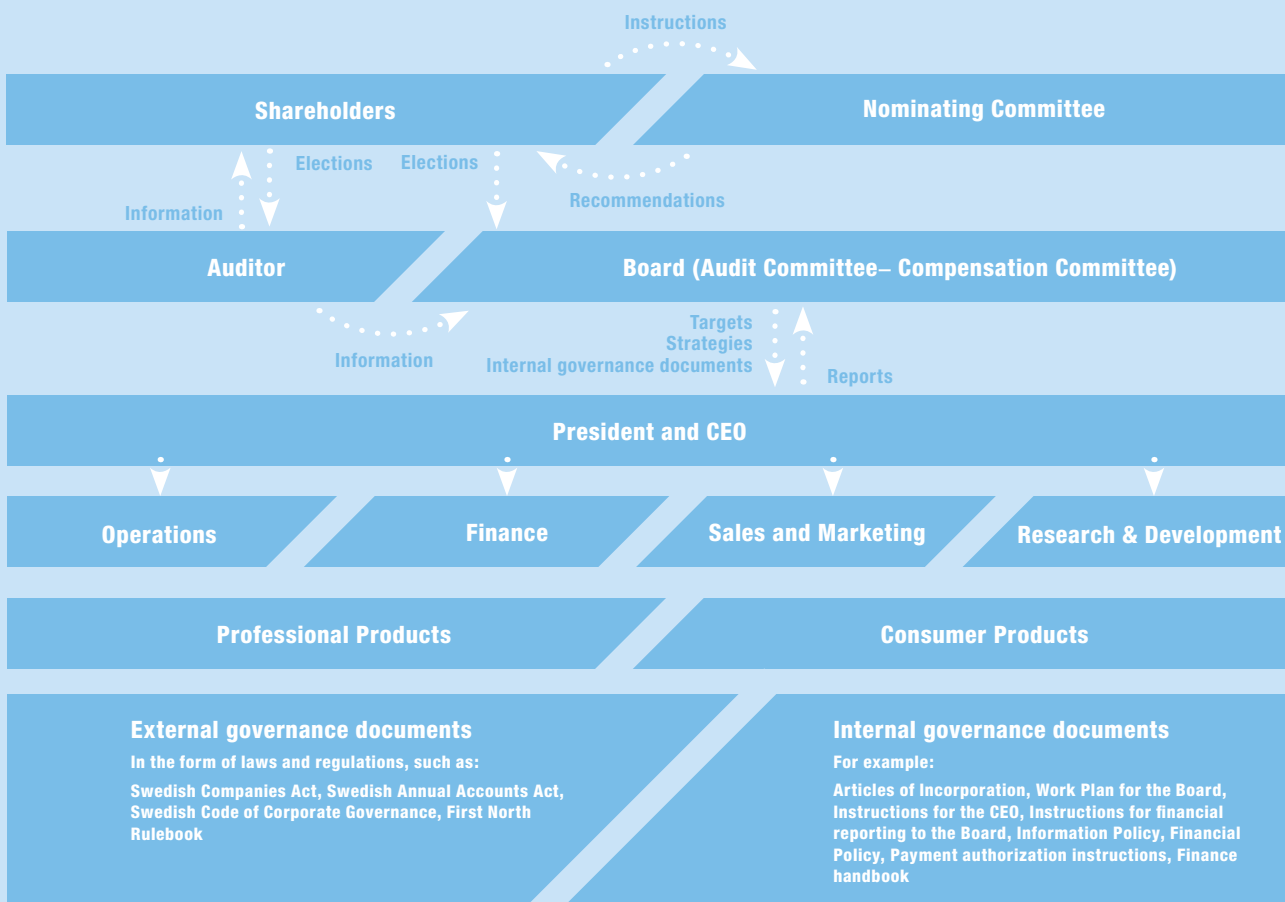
Instructions

Shareholders

Nominating Committee

Elections

Elections

Recommendations

Information

Auditor

Board (Audit Committee– Compensation Committee)

Information

Targets
Strategies
Internal governance documents

Reports

President and CEO

Operations

Finance

Sales and Marketing

Research & Development

Professional Products

Consumer Products

External governance documents

In the form of laws and regulations, such as:

Swedish Companies Act, Swedish Annual Accounts Act, Swedish Code of Corporate Governance, First North Rulebook

Internal governance documents

For example:

Articles of Incorporation, Work Plan for the Board, Instructions for the CEO, Instructions for financial reporting to the Board, Information Policy, Financial Policy, Payment authorization instructions, Finance handbook